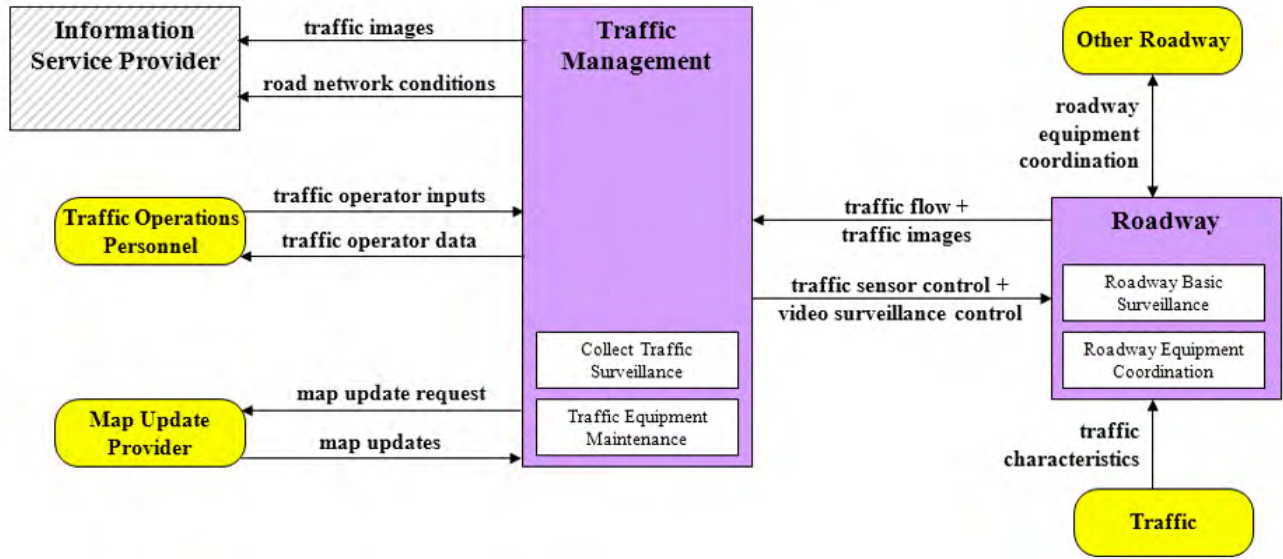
Information Service Provider

traffic images

road network conditions

Traffic Management

Other Roadway

roadway equipment coordination

Traffic Operations Personnel

traffic operator inputs

traffic operator data

traffic flow + traffic images

Roadway

traffic sensor control + video surveillance control

Roadway Basic Surveillance

Roadway Equipment Coordination

Collect Traffic Surveillance

Traffic Equipment Maintenance

Map Update Provider

map update request

map updates

traffic characteristics

Traffic